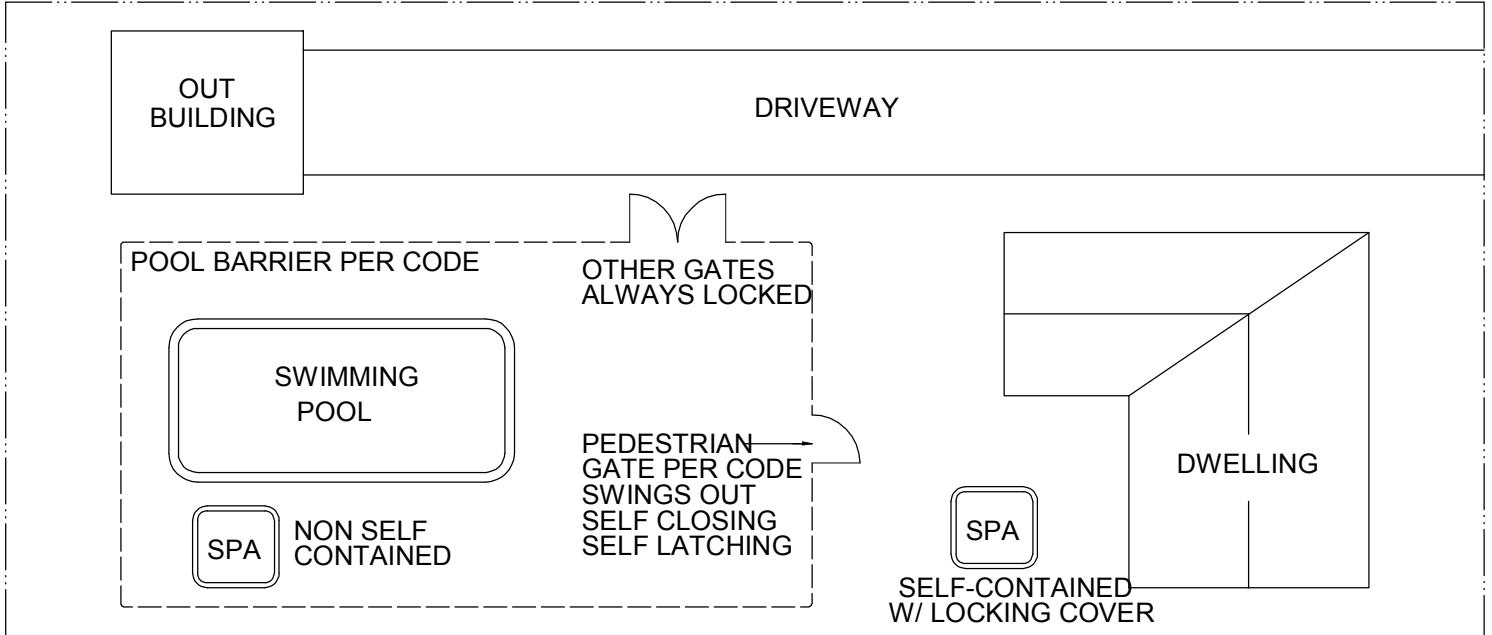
OUT BUILDING

DRIVEWAY

POOL BARRIER PER CODE

OTHER GATES ALWAYS LOCKED

SWIMMING POOL

PEDESTRIAN GATE PER CODE SWINGS OUT SELF CLOSING SELF LATCHING

DWELLING

SPA

NON SELF CONTAINED

SPA

SELF-CONTAINED W/ LOCKING COVER